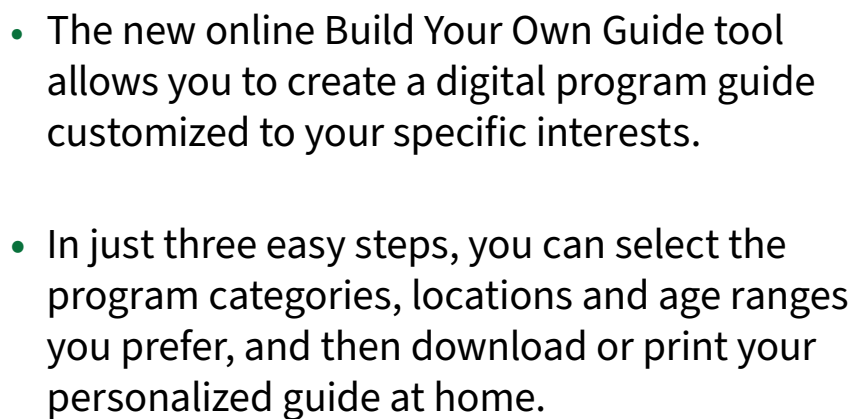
• The new online Build Your Own Guide tool allows you to create a digital program guide customized to your specific interests.

• In just three easy steps, you can select the program categories, locations and age ranges you prefer, and then download or print your personalized guide at home.